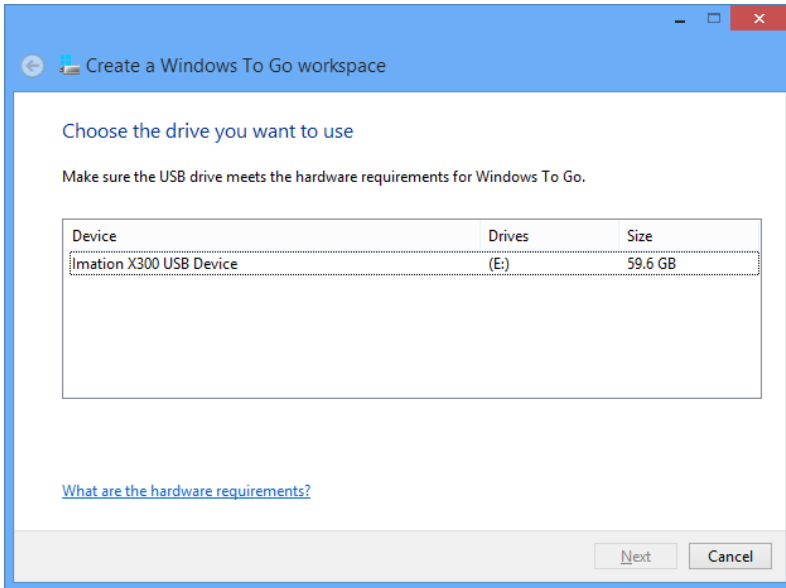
Create a Windows To Go workspace

Choose the drive you want to use

Make sure the USB drive meets the hardware requirements for Windows To Go.

| Device | Drives | Size |
|---|---|---|
| Imation X300 USB Device | (E:) | 59.6 GB |

What are the hardware requirements?

Next Cancel